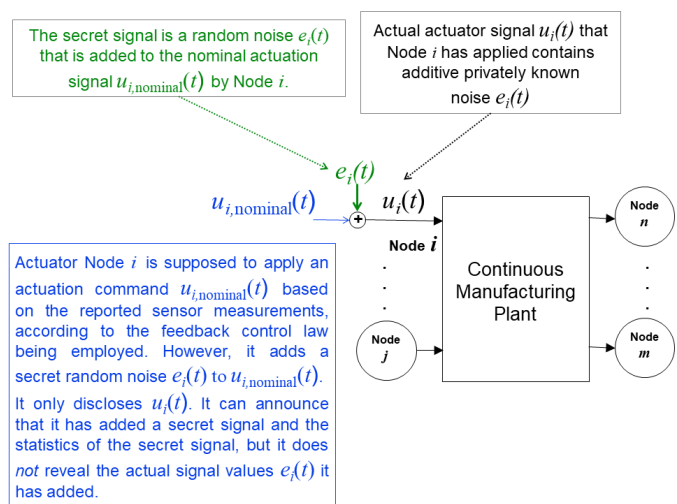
The secret signal is a random noise $e_i(t)$ that is added to the nominal actuation signal $u_{i,\text{nominal}}(t)$ by Node $i$.

Actual actuator signal $u_i(t)$ that Node $i$ has applied contains additive privately known noise $e_i(t)$

$e_i(t)$

$u_{i,\text{nominal}}(t)$

+

$u_i(t)$

Node $i$

.
.
.

Node $j$

Continuous Manufacturing Plant

Node $n$

.
.
.

Node $m$

Actuator Node $i$ is supposed to apply an actuation command $u_{i,\text{nominal}}(t)$ based on the reported sensor measurements, according to the feedback control law being employed. However, it adds a secret random noise $e_i(t)$ to $u_{i,\text{nominal}}(t)$. It only discloses $u_i(t)$. It can announce that it has added a secret signal and the statistics of the secret signal, but it does *not* reveal the actual signal values $e_i(t)$ it has added.